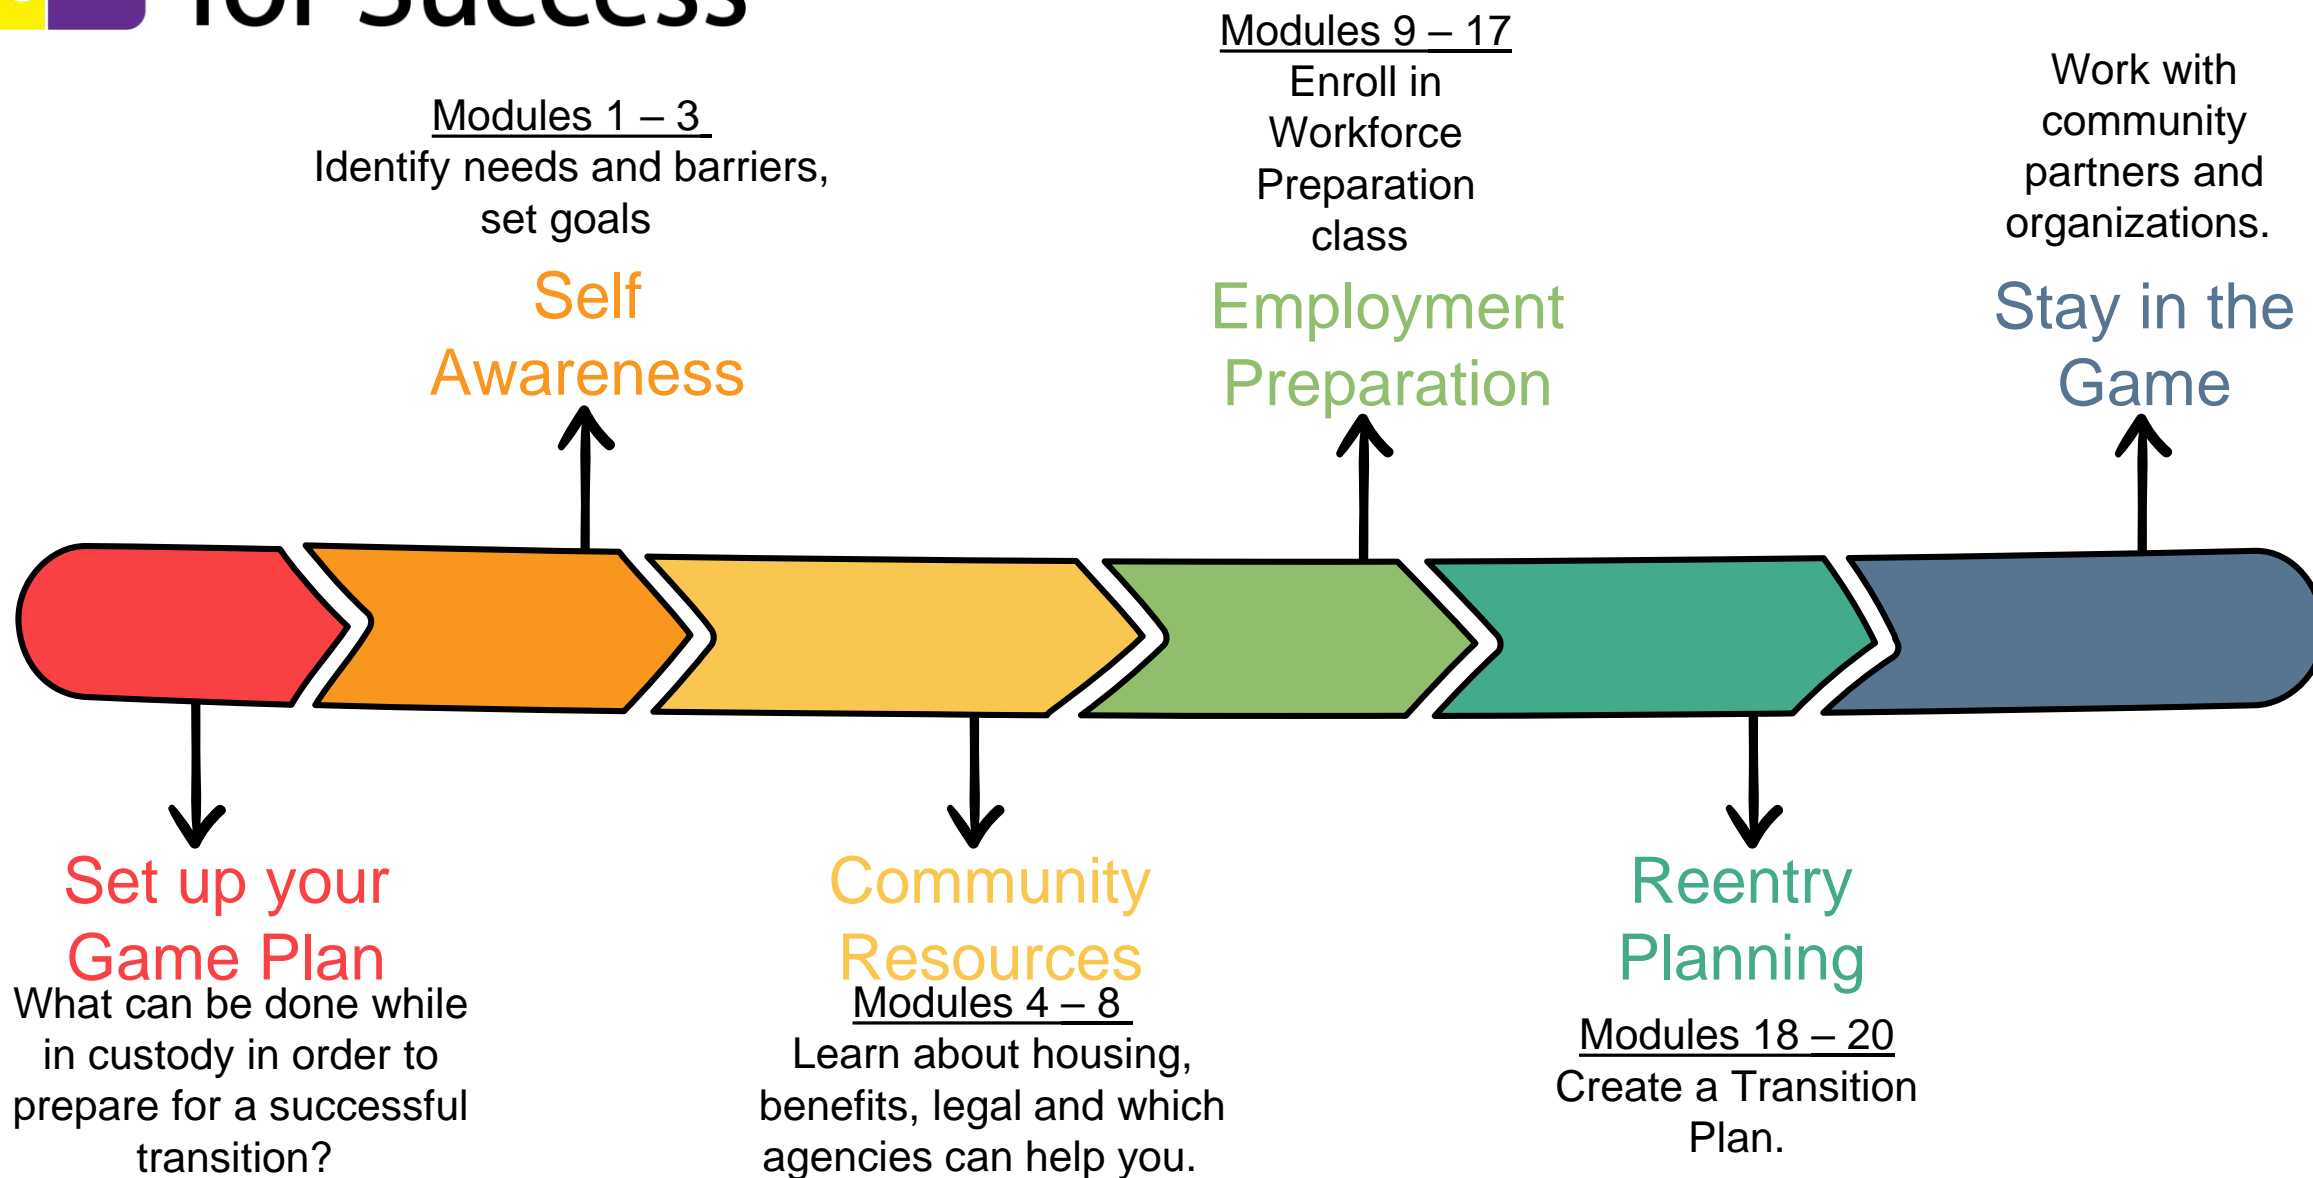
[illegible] for Success

Modules 1 – 3
Identify needs and barriers, set goals

Self Awareness

Modules 9 – 17
Enroll in Workforce Preparation class

Employment Preparation

Work with community partners and organizations.

Stay in the Game

Set up your Game Plan
What can be done while in custody in order to prepare for a successful transition?

Community Resources
Modules 4 – 8
Learn about housing, benefits, legal and which agencies can help you.

Reentry Planning
Modules 18 – 20
Create a Transition Plan.